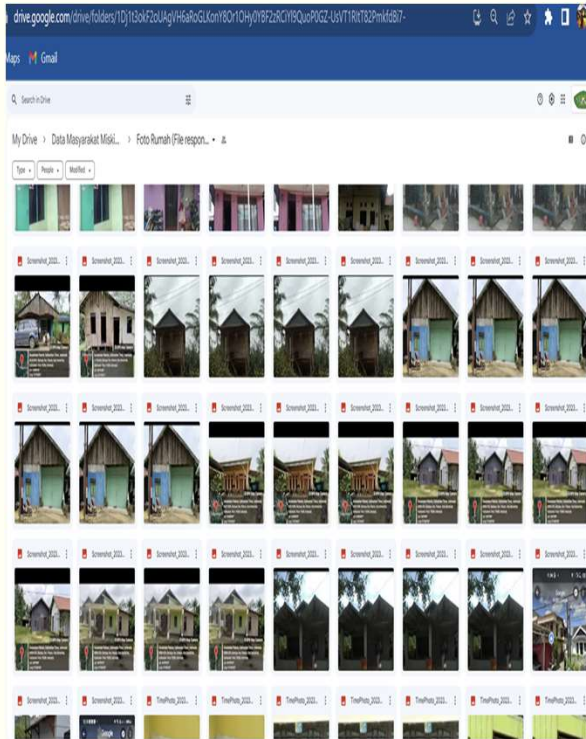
drive.google.com/drive/folders/1Dj1t3oKF2oUAgVH6aRoGLKonY8Or1OHy0YBFZzRCiYl9QuoP0GZ-UsVT1RitT82PmkfdBi7-

Maps Gmail

Search in Drive

My Drive › Data Masyarakat Miski... › Foto Rumah (File respon...

Type People Modified

Screenshot_2023...
Screenshot_2023...
Screenshot_2023...
Screenshot_2023...
Screenshot_2023...
Screenshot_2023...
Screenshot_2023...
Screenshot_2023...
Screenshot_2023...

Screenshot_2023...
Screenshot_2023...
Screenshot_2023...
Screenshot_2023...
Screenshot_2023...
Screenshot_2023...
Screenshot_2023...
Screenshot_2023...
Screenshot_2023...

Screenshot_2023...
Screenshot_2023...
Screenshot_2023...
Screenshot_2023...
Screenshot_2023...
Screenshot_2023...
Screenshot_2023...
Screenshot_2023...
Screenshot_2023...

Screenshot_2023...
Screenshot_2023...
TimePhoto_2023...
TimePhoto_2023...
TimePhoto_2023...
TimePhoto_2023...
TimePhoto_2023...
TimePhoto_2023...
TimePhoto_2023...